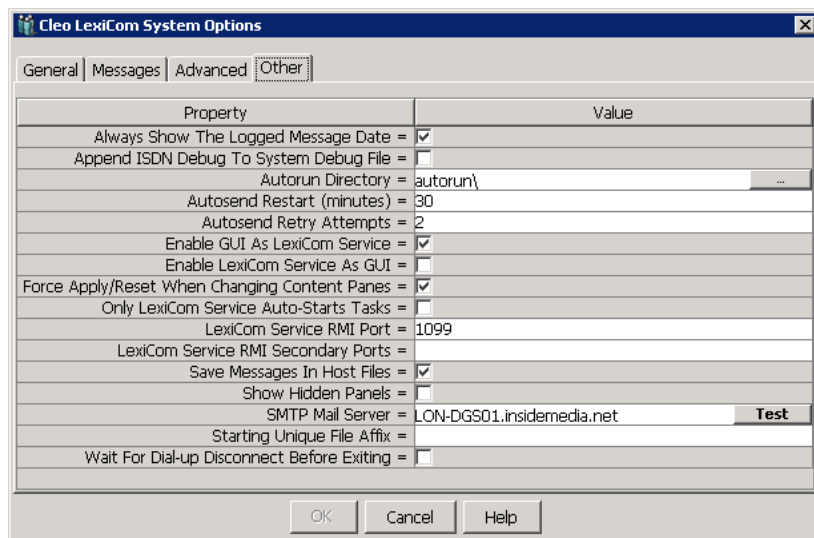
Cleo LexiCom System Options

General | Messages | Advanced | Other

| Property | Value |
|---|---|
| Always Show The Logged Message Date = | ☑ |
| Append ISDN Debug To System Debug File = | ☐ |
| Autorun Directory = | autorun\ ... |
| Autosend Restart (minutes) = | 30 |
| Autosend Retry Attempts = | 2 |
| Enable GUI As LexiCom Service = | ☑ |
| Enable LexiCom Service As GUI = | ☐ |
| Force Apply/Reset When Changing Content Panes = | ☑ |
| Only LexiCom Service Auto-Starts Tasks = | ☐ |
| LexiCom Service RMI Port = | 1099 |
| LexiCom Service RMI Secondary Ports = | |
| Save Messages In Host Files = | ☑ |
| Show Hidden Panels = | ☐ |
| SMTP Mail Server = | LON-DGS01.insidemedia.net Test |
| Starting Unique File Affix = | |
| Wait For Dial-up Disconnect Before Exiting = | ☐ |

OK | Cancel | Help